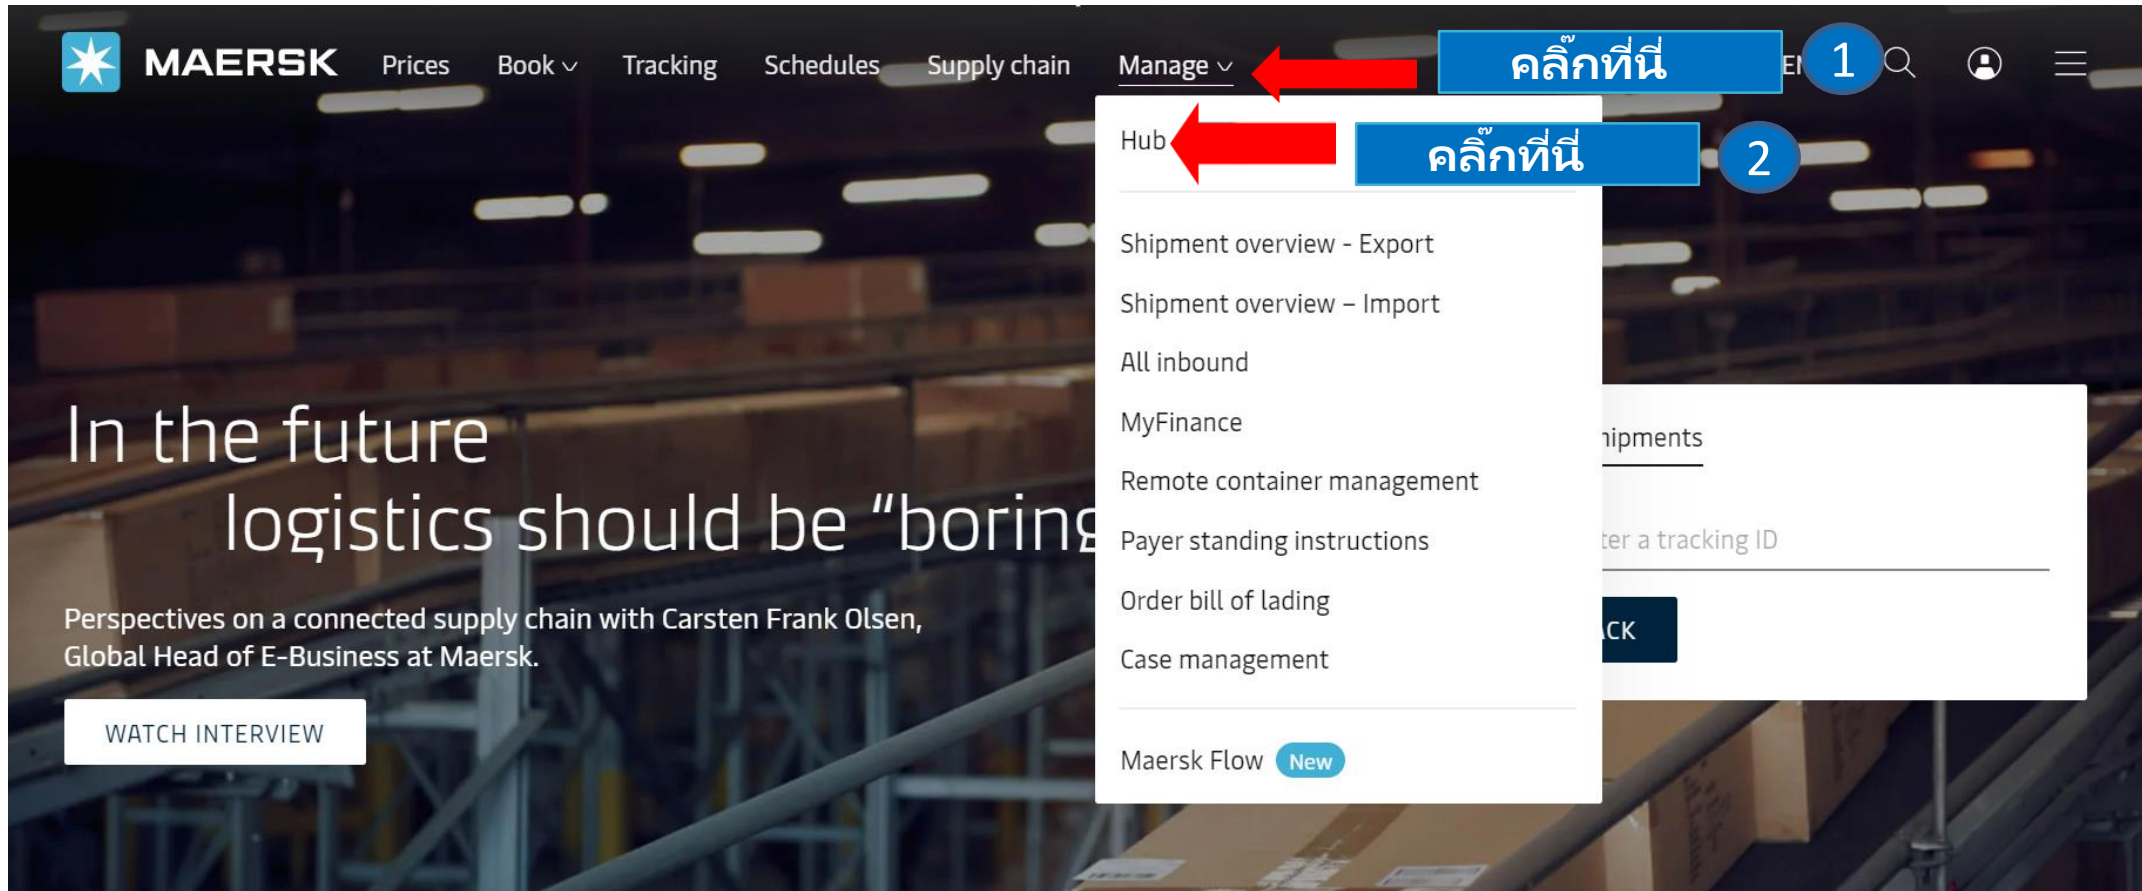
MAERSK Prices Book Tracking Schedules Supply chain Manage

คลิ๊กที่นี่ 1

EI

Hub

คลิ๊กที่นี่ 2

Shipment overview - Export

Shipment overview – Import

All inbound

MyFinance

Remote container management

Payer standing instructions

Order bill of lading

Case management

Maersk Flow New

In the future logistics should be “boring

Perspectives on a connected supply chain with Carsten Frank Olsen, Global Head of E-Business at Maersk.

WATCH INTERVIEW

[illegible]ipments

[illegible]ter a tracking ID

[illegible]CK